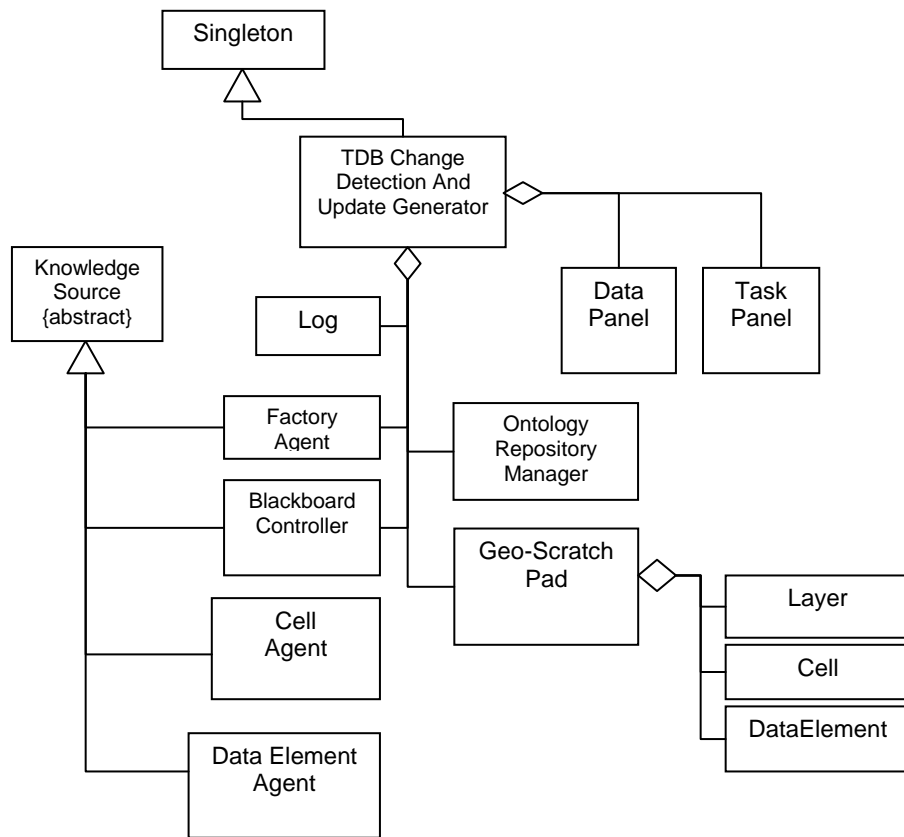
Singleton

TDB Change Detection And Update Generator

Knowledge Source {abstract}

Data Panel

Task Panel

Log

Factory Agent

Ontology Repository Manager

Blackboard Controller

Geo-Scratch Pad

Layer

Cell Agent

Cell

DataElement

Data Element Agent